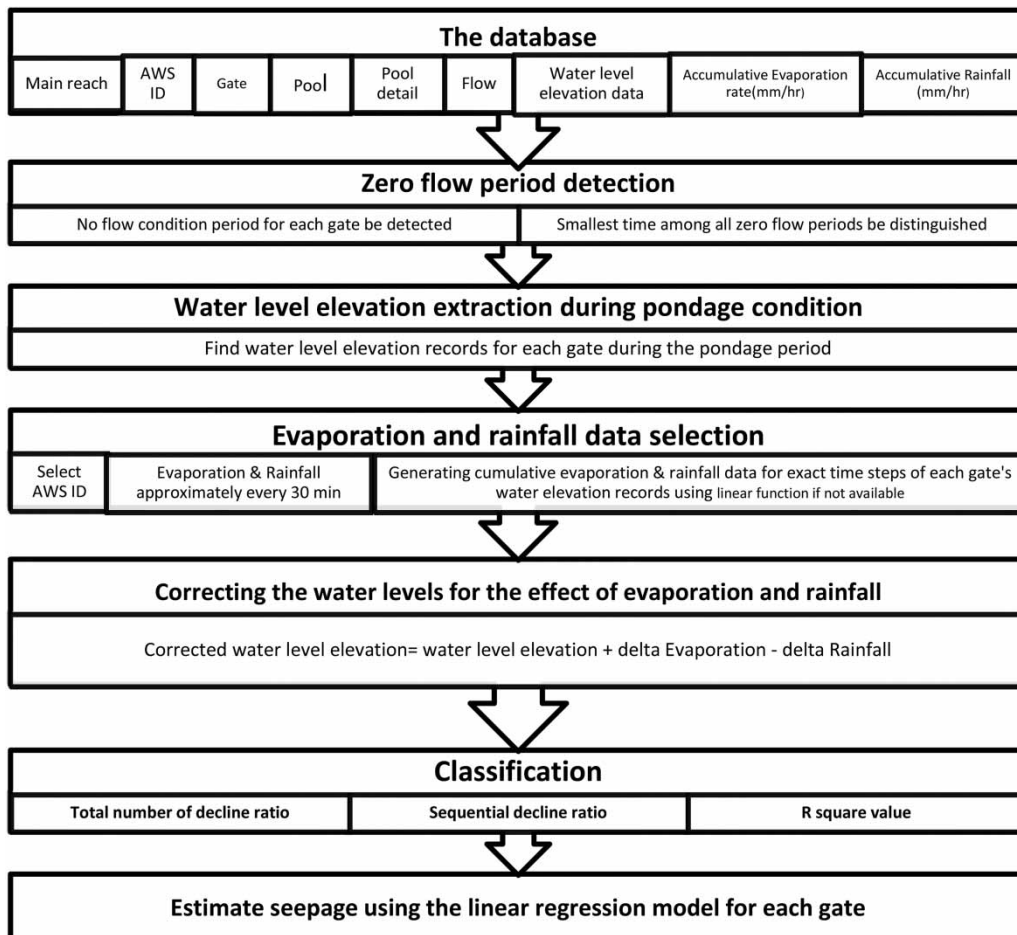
The database

Main reach

AWS ID

Gate

Pool

Pool detail

Flow

Water level elevation data

Accumulative Evaporation rate(mm/hr)

Accumulative Rainfall (mm/hr)

Zero flow period detection

No flow condition period for each gate be detected

Smallest time among all zero flow periods be distinguished

Water level elevation extraction during pondage condition

Find water level elevation records for each gate during the pondage period

Evaporation and rainfall data selection

Select AWS ID

Evaporation & Rainfall approximately every 30 min

Generating cumulative evaporation & rainfall data for exact time steps of each gate's water elevation records using linear function if not available

Correcting the water levels for the effect of evaporation and rainfall

Corrected water level elevation= water level elevation + delta Evaporation - delta Rainfall

Classification

Total number of decline ratio

Sequential decline ratio

R square value

Estimate seepage using the linear regression model for each gate